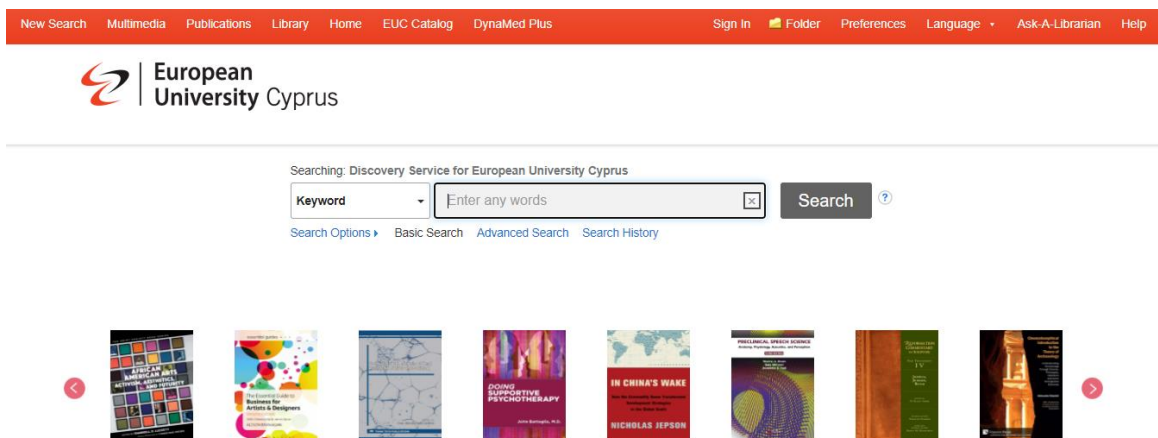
New Search Multimedia Publications Library Home EUC Catalog DynaMed Plus Sign In Folder Preferences Language Ask-A-Librarian Help

European University Cyprus

Searching: Discovery Service for European University Cyprus

Keyword
Enter any words
Search
?

Search Options Basic Search Advanced Search Search History

AFRICAN AMERICAN ARTS ACTIVISM, AESTHETICS, AND FUTURITY

The Essential Guide to Business for Artists & Designers

DOING SUPPORTIVE PSYCHOTHERAPY

IN CHINA'S WAKE
NICHOLAS JEPSON

PRECLINICAL SPEECH SCIENCE